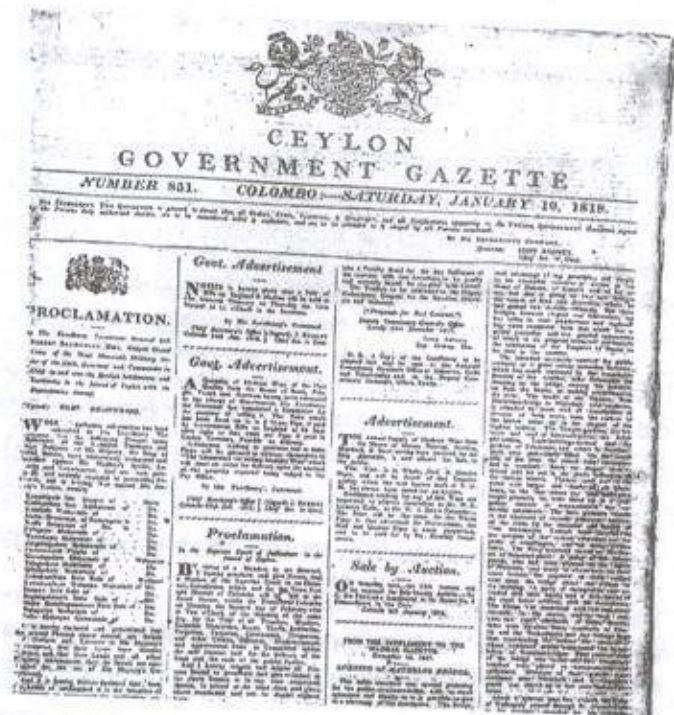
CEYLON
GOVERNMENT GAZETTE

NUMBER 851. COLOMBO:—SATURDAY, JANUARY 10, 1818.

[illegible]

PROCLAMATION.

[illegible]

Govt. Advertisement

NOTICE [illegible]

Govt. Advertisement.

A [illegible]

Proclamation.

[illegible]

Advertisement.

THE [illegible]

Sale by Auction.

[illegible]

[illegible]